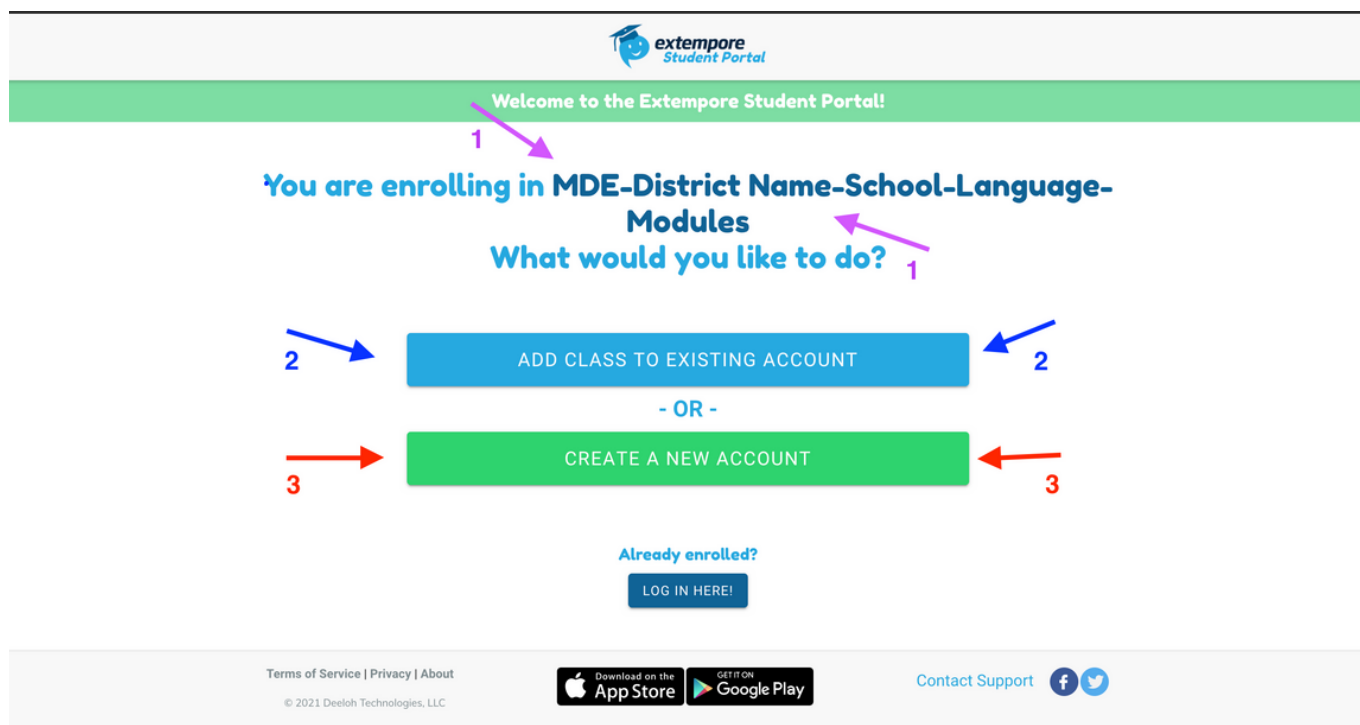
extempore
Student Portal

Welcome to the Extempore Student Portal!

1

You are enrolling in MDE-District Name-School-Language-Modules
What would you like to do?

1

2 ADD CLASS TO EXISTING ACCOUNT 2

- OR -

3 CREATE A NEW ACCOUNT 3

Already enrolled?

LOG IN HERE!

Terms of Service | Privacy | About

© 2021 Deeloh Technologies, LLC

Download on the App Store

GET IT ON Google Play

Contact Support